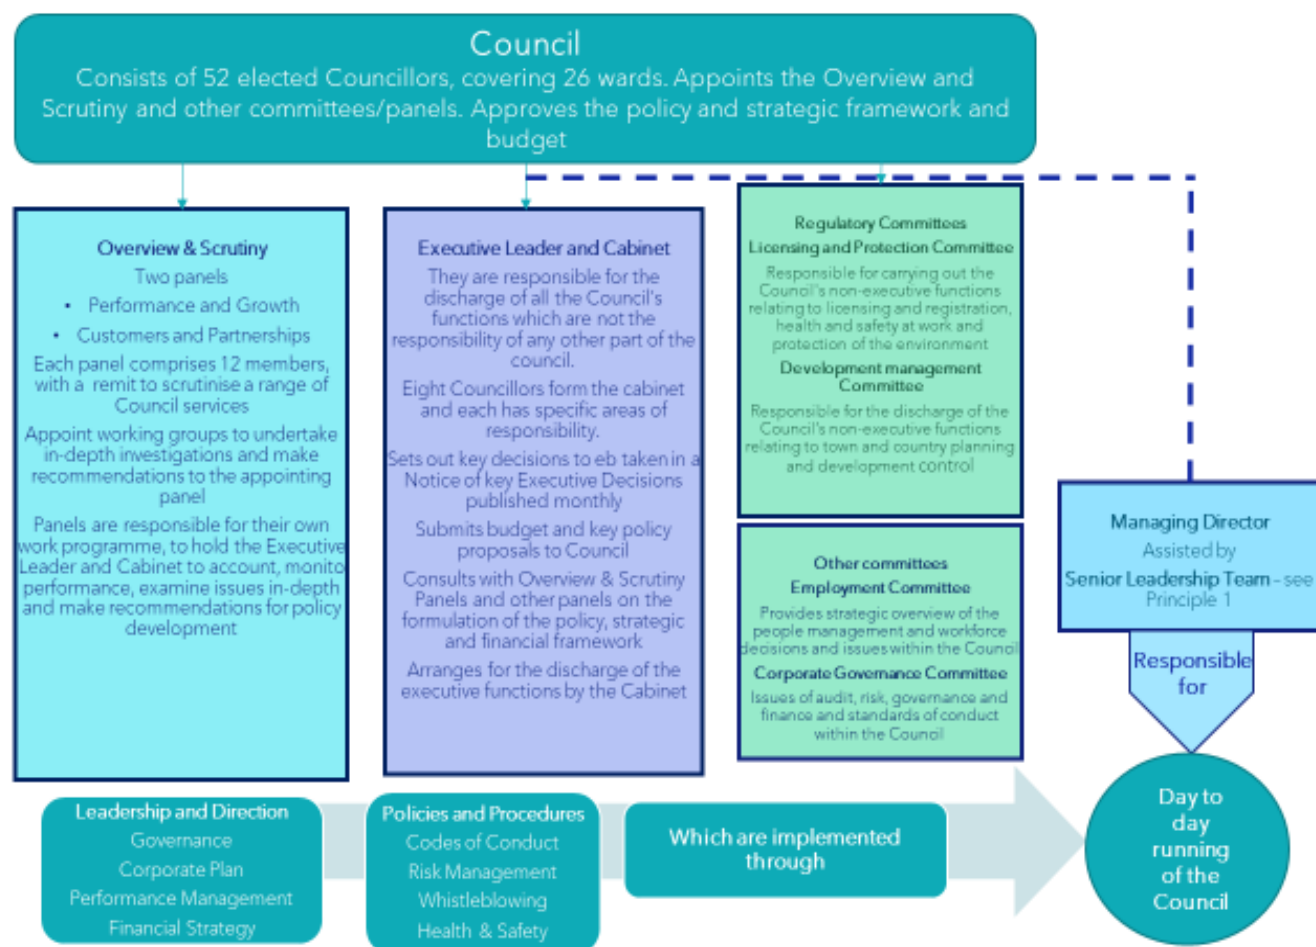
Council
Consists of 52 elected Councillors, covering 26 wards. Appoints the Overview and Scrutiny and other committees/panels. Approves the policy and strategic framework and budget

Overview & Scrutiny
Two panels
• Performance and Growth
• Customers and Partnerships
Each panel comprises 12 members, with a remit to scrutinise a range of Council services
Appoint working groups to undertake in-depth investigations and make recommendations to the appointing panel
Panels are responsible for their own work programme, to hold the Executive Leader and Cabinet to account, monito performance, examine issues in-depth and make recommendations for policy development

Executive Leader and Cabinet
They are responsible for the discharge of all the Council's functions which are not the responsibility of any other part of the council.
Eight Councillors form the cabinet and each has specific areas of responsibility.
Sets out key decisions to eb taken in a Notice of key Executive Decisions published monthly
Submits budget and key policy proposals to Council
Consults with Overview & Scrutiny Panels and other panels on the formulation of the policy, strategic and financial framework
Arranges for the discharge of the executive functions by the Cabinet

Regulatory Committees
Licensing and Protection Committee
Responsible for carrying out the Council's non-executive functions relating to licensing and registration, health and safety at work and protection of the environment
Development management Committee
Responsible for the discharge of the Council's non-executive functions relating to town and country planning and development control

Other committees
Employment Committee
Provides strategic overview of the people management and workforce decisions and issues within the Council
Corporate Governance Committee
Issues of audit, risk, governance and finance and standards of conduct within the Council

Managing Director
Assisted by
Senior Leadership Team - see Principle 1

Responsible for

Day to day running of the Council

Leadership and Direction
Governance
Corporate Plan
Performance Management
Financial Strategy

Policies and Procedures
Codes of Conduct
Risk Management
Whistleblowing
Health & Safety

Which are implemented through